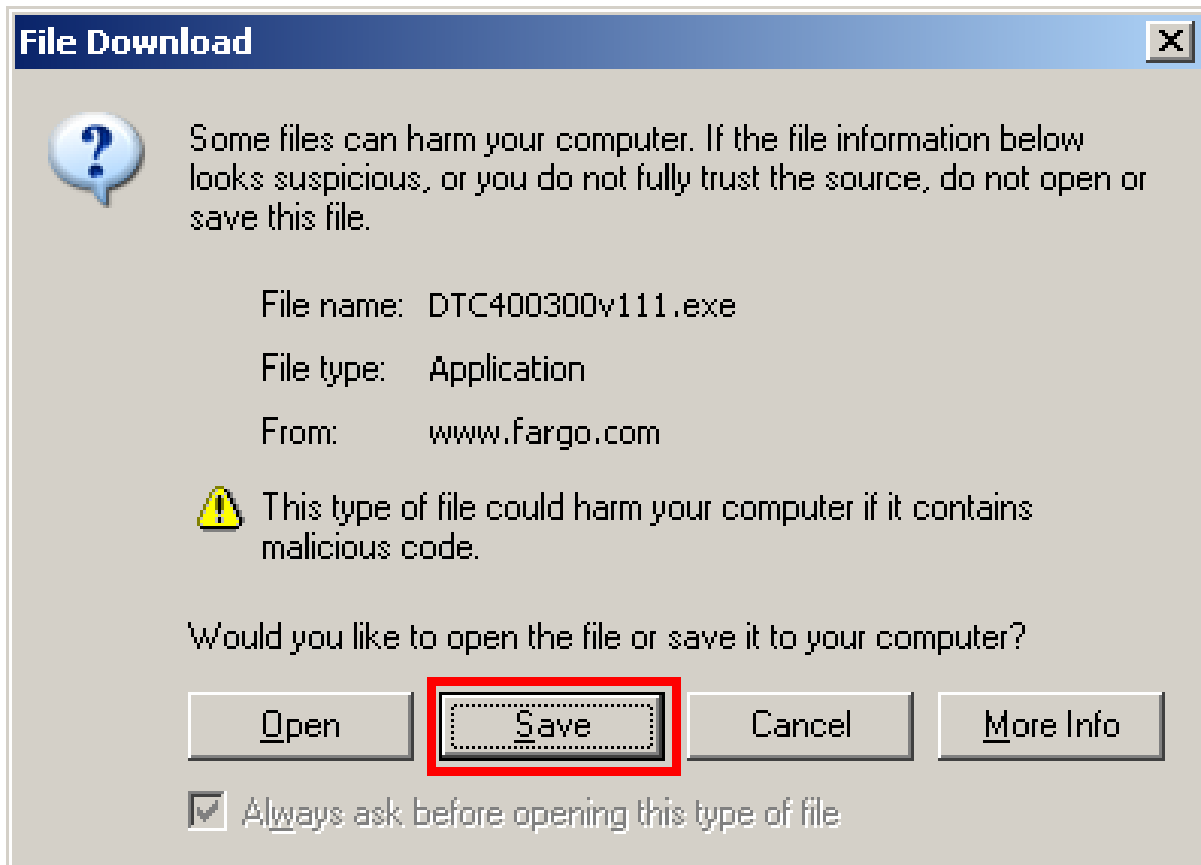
File Download

Some files can harm your computer. If the file information below looks suspicious, or you do not fully trust the source, do not open or save this file.

File name: DTC400300v111.exe

File type: Application

From: www.fargo.com

This type of file could harm your computer if it contains malicious code.

Would you like to open the file or save it to your computer?

Open | Save | Cancel | More Info

Always ask before opening this type of file